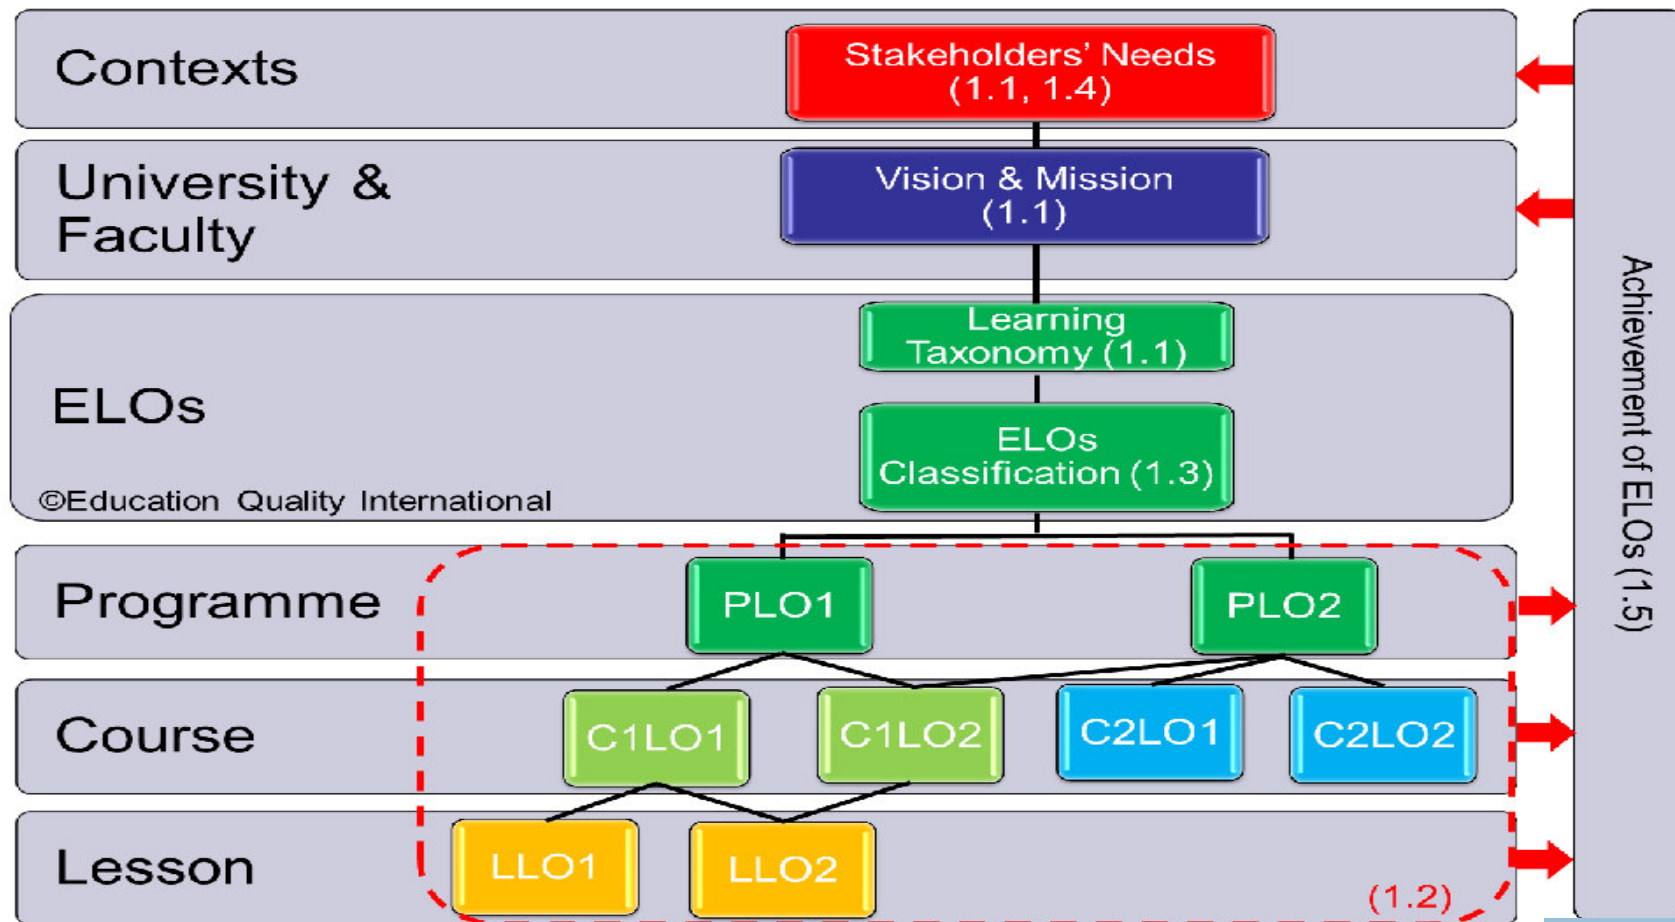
Contexts

Stakeholders' Needs (1.1, 1.4)

University & Faculty

Vision & Mission (1.1)

ELOs

Learning Taxonomy (1.1)

ELOs Classification (1.3)

©Education Quality International

Programme

PLO1

PLO2

Course

C1LO1

C1LO2

C2LO1

C2LO2

Lesson

LLO1

LLO2

(1.2)

Achievement of ELOs (1.5)